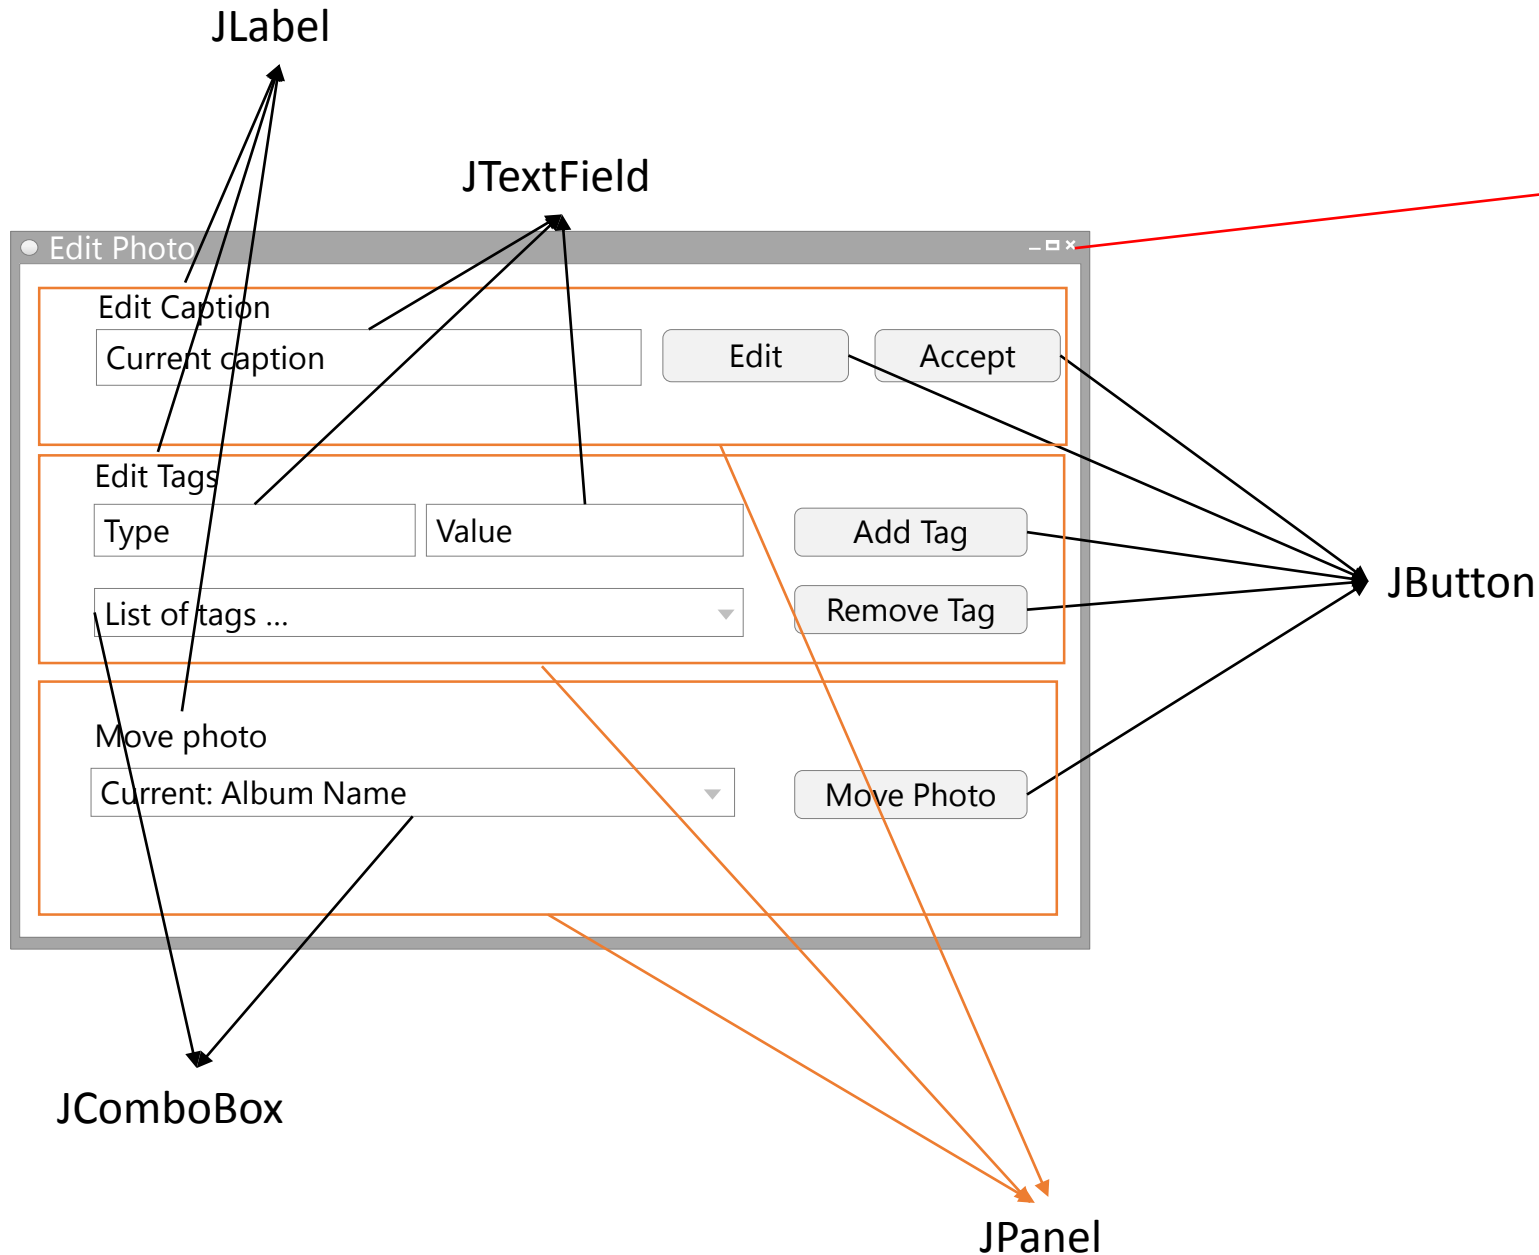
JLabel

JTextField

Edit Photo

Edit Caption

Current caption

Edit

Accept

Edit Tags

Type

Value

Add Tag

List of tags ...

Remove Tag

JButton

Move photo

Current: Album Name

Move Photo

JComboBox

JPanel